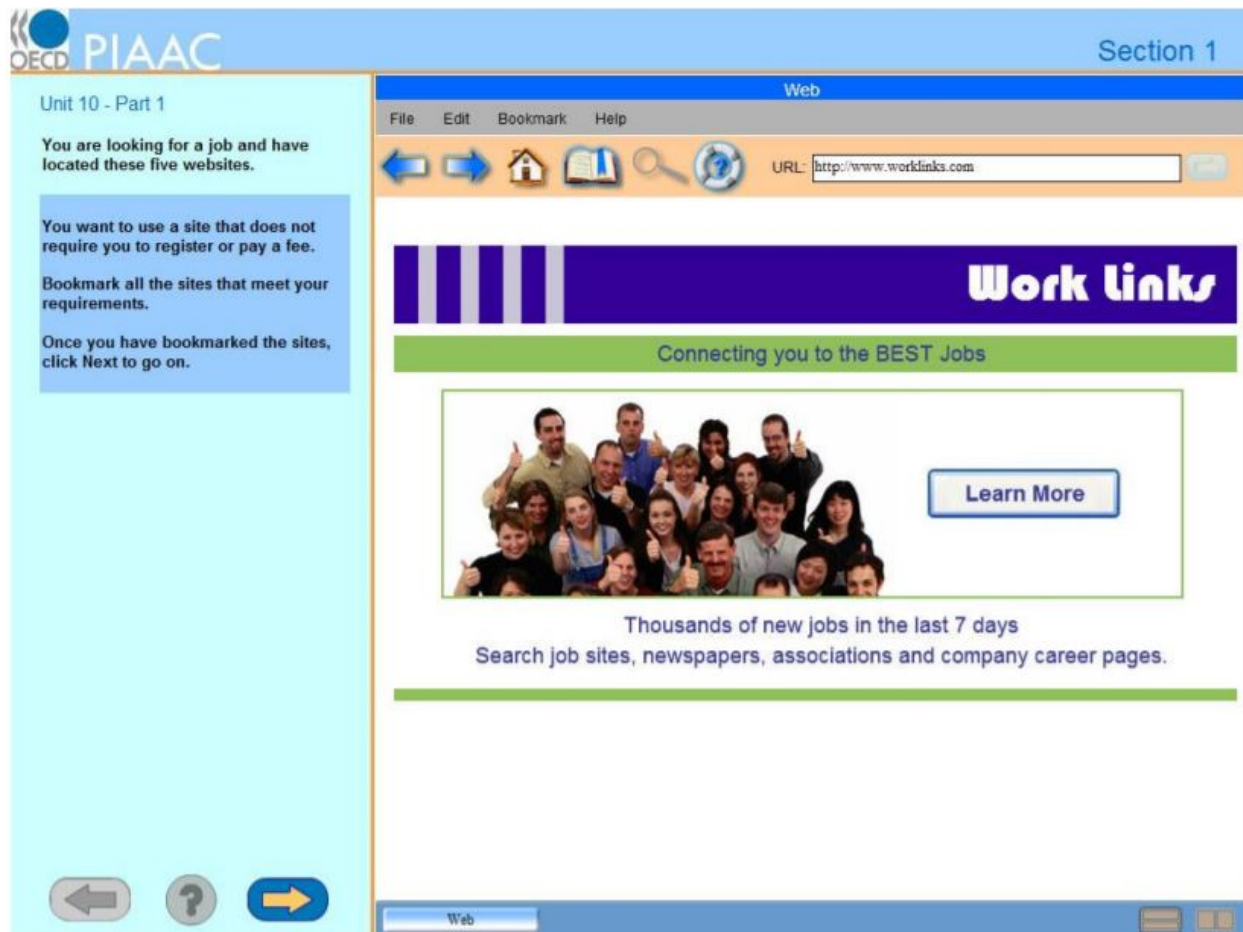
OECD PIAAC

Section 1

Unit 10 - Part 1

You are looking for a job and have located these five websites.

You want to use a site that does not require you to register or pay a fee.

Bookmark all the sites that meet your requirements.

Once you have bookmarked the sites, click Next to go on.

Web

File Edit Bookmark Help

URL: http://www.worklinks.com

Work Links

Connecting you to the BEST Jobs

Learn More

Thousands of new jobs in the last 7 days

Search job sites, newspapers, associations and company career pages.

Web